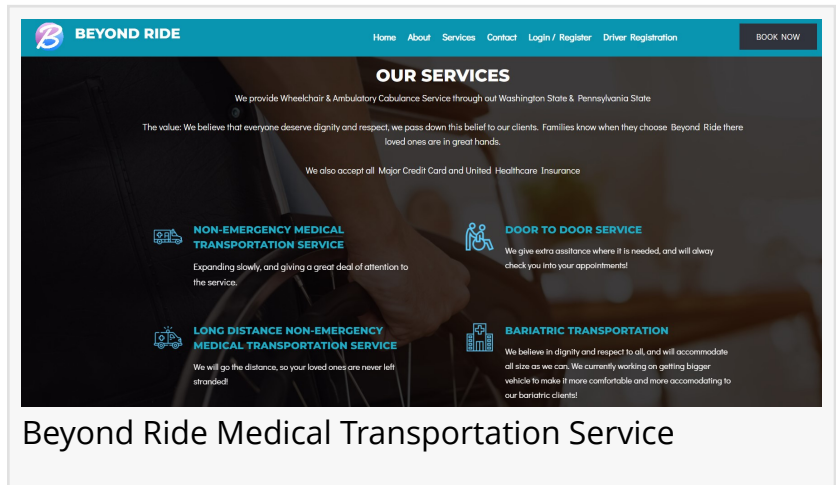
BEYOND RIDE

Home About Services Contact Login / Register Driver Registration

BOOK NOW

OUR SERVICES

We provide Wheelchair & Ambulatory Cabulance Service through out Washington State & Pennsylvania State

The value: We believe that everyone deserve dignity and respect, we pass down this belief to our clients. Families know when they choose Beyond Ride there loved ones are in great hands.

We also accept all Major Credit Card and United Healthcare Insurance

NON-EMERGENCY MEDICAL TRANSPORTATION SERVICE

Expanding slowly, and giving a great deal of attention to the service.

DOOR TO DOOR SERVICE

We give extra assitance where it is needed, and will alway check you into your appointments!

LONG DISTANCE NON-EMERGENCY MEDICAL TRANSPORTATION SERVICE

We will go the distance, so your loved ones are never left stranded!

BARIATRIC TRANSPORTATION

We believe in dignity and respect to all, and will accommodate all size as we can. We currently working on getting bigger vehicle to make it more comfortable and more accomodating to our bariatric clients!

Beyond Ride Medical Transportation Service